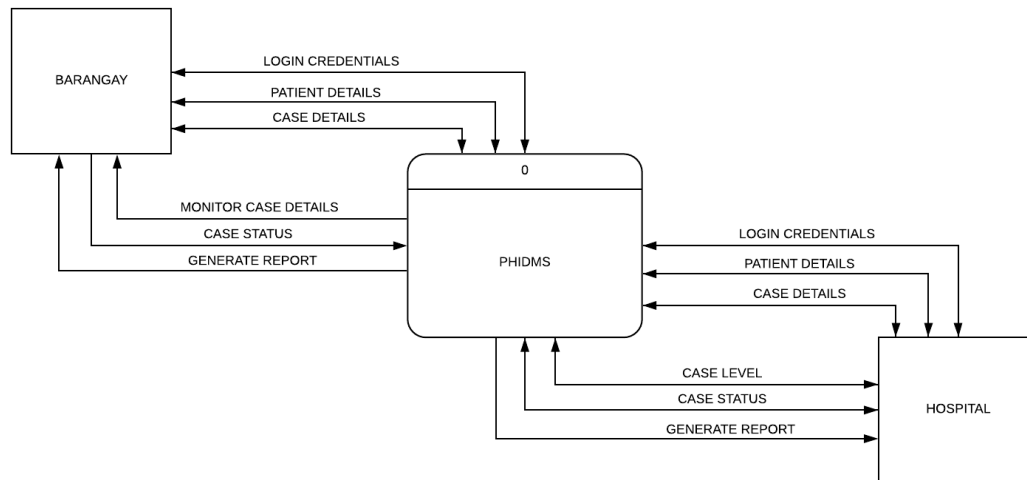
BARANGAY

LOGIN CREDENTIALS
PATIENT DETAILS
CASE DETAILS

0

PHIDMS

MONITOR CASE DETAILS
CASE STATUS
GENERATE REPORT

LOGIN CREDENTIALS
PATIENT DETAILS
CASE DETAILS

CASE LEVEL
CASE STATUS
GENERATE REPORT

HOSPITAL